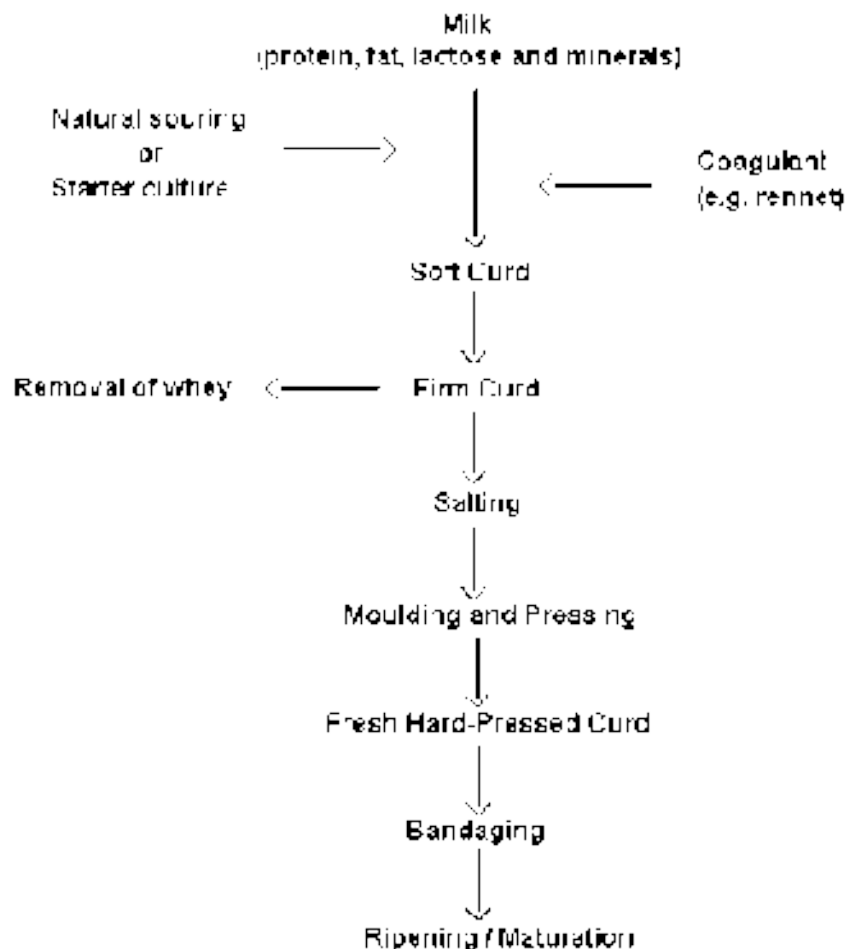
Milk
(protein, fat, lactose and minerals)

Natural souring
or
Starter culture

Coagulant
(e.g. rennet)

Soft Curd

Removal of whey

Firm Curd

Salting

Moulding and Pressing

Fresh Hard-Pressed Curd

Bandaging

Ripening / Maturation